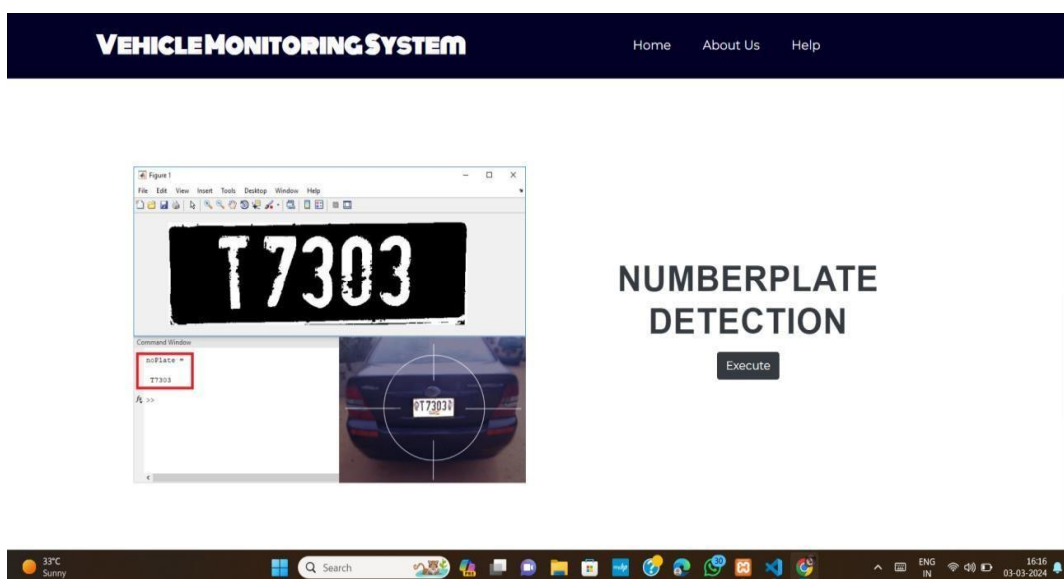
VEHICLE MONITORING SYSTEM

Home About Us Help

Figure 1

File Edit View Insert Tools Desktop Window Help

T7303

Command Window

noPlate =

T7303

$f_x$ >>

T7303

NUMBERPLATE DETECTION

Execute

33°C
Sunny

Search

ENG
IN

16:16
03-03-2024